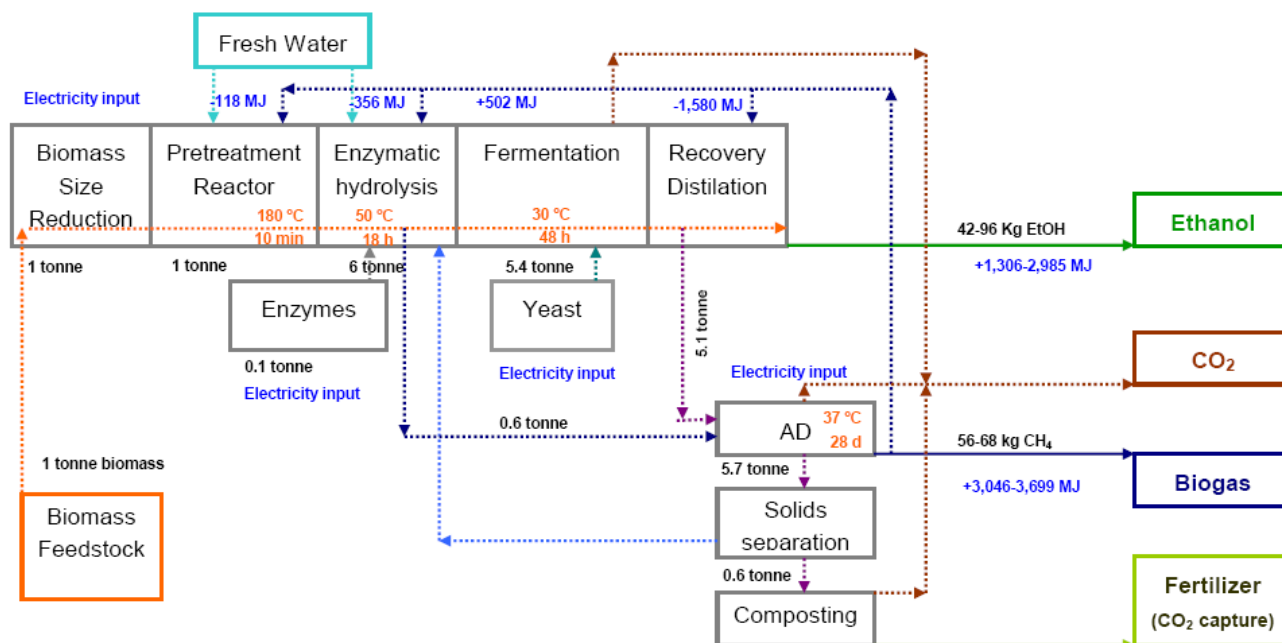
Fresh Water

Electricity input

-118 MJ

-356 MJ

+502 MJ

-1,580 MJ

Biomass Size Reduction

Pretreatment Reactor

Enzymatic hydrolysis

Fermentation

Recovery Distilation

180 °C
10 min

50 °C
18 h

30 °C
48 h

42-96 Kg EtOH

Ethanol

+1,306-2,985 MJ

1 tonne

1 tonne

6 tonne

5.4 tonne

Enzymes

Yeast

5.1 tonne

0.1 tonne

Electricity input

Electricity input

Electricity input

$CO_2$

AD

37 °C
28 d

0.6 tonne

56-68 kg $CH_4$

1 tonne biomass

Biogas

+3,046-3,699 MJ

5.7 tonne

Biomass Feedstock

Solids separation

0.6 tonne

Fertilizer
($CO_2$ capture)

Composting